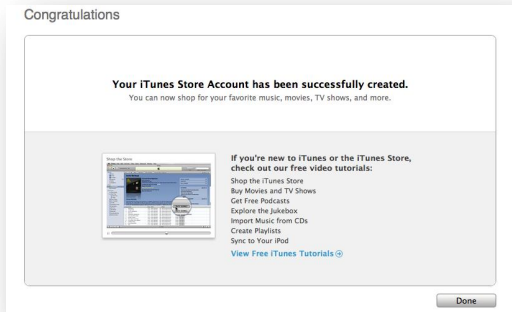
Congratulations

Your iTunes Store Account has been successfully created.
You can now shop for your favorite music, movies, TV shows, and more.

Shop the Store

If you're new to iTunes or the iTunes Store, check out our free video tutorials:

Shop the iTunes Store
Buy Movies and TV Shows
Get Free Podcasts
Explore the Jukebox
Import Music from CDs
Create Playlists
Sync to Your iPod

View Free iTunes Tutorials

Done